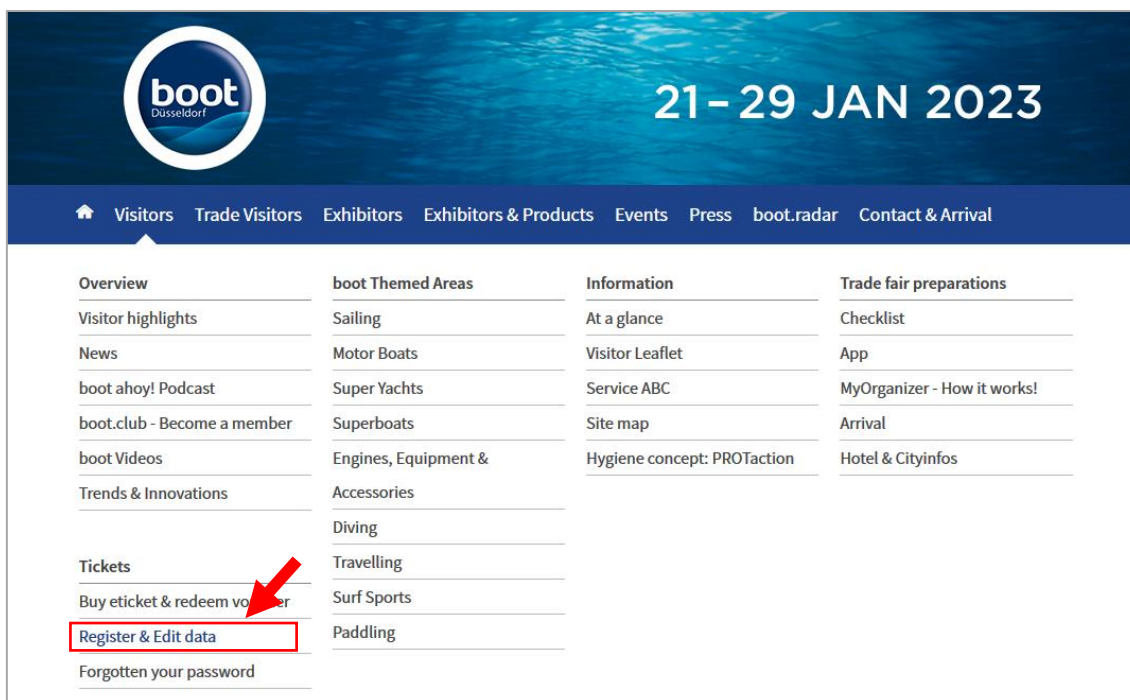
boot
Düsseldorf

21 – 29 JAN 2023

Visitors Trade Visitors Exhibitors Exhibitors & Products Events Press boot.radar Contact & Arrival

Overview
Visitor highlights
News
boot ahoy! Podcast
boot.club - Become a member
boot Videos
Trends & Innovations

Tickets
Buy eticket & redeem vo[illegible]er
Register & Edit data
Forgotten your password

boot Themed Areas
Sailing
Motor Boats
Super Yachts
Superboats
Engines, Equipment & Accessories
Diving
Travelling
Surf Sports
Paddling

Information
At a glance
Visitor Leaflet
Service ABC
Site map
Hygiene concept: PROTaction

Trade fair preparations
Checklist
App
MyOrganizer - How it works!
Arrival
Hotel & Cityinfos